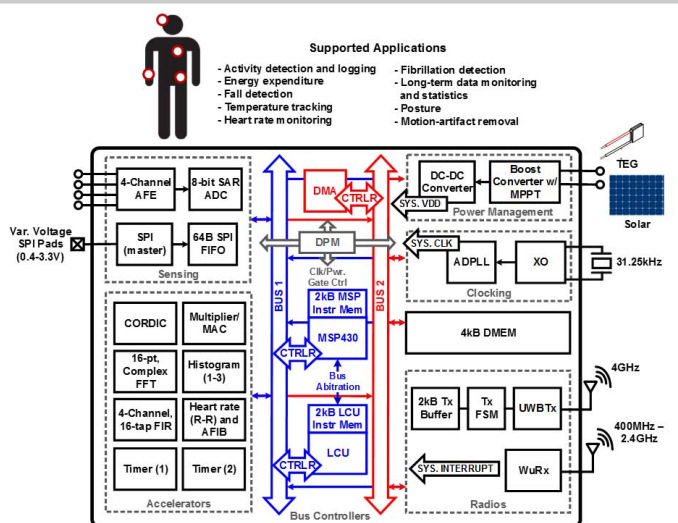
Supported Applications

- Activity detection and logging
- Energy expenditure
- Fall detection
- Temperature tracking
- Heart rate monitoring

- Fibrillation detection
- Long-term data monitoring and statistics
- Posture
- Motion-artifact removal

TEG

Solar

Var. Voltage SPI Pads (0.4-3.3V)

4-Channel AFE

8-bit SAR ADC

SPI (master)

64B SPI FIFO

Sensing

DMA

CTRLR

SYS. VDD

DC-DC Converter

Boost Converter w/ MPPT

Power Management

DPM

Clk/Pwr. Gate Ctrl

SYS. CLK

ADPLL

XO

31.25kHz

Clocking

BUS 1

BUS 2

2kB MSP Instr Mem

CTRLR

MSP430

Bus Abitration

2kB LCU Instr Mem

CTRLR

LCU

4kB DMEM

CORDIC

Multiplier/ MAC

16-pt, Complex FFT

Histogram (1-3)

4-Channel, 16-tap FIR

Heart rate (R-R) and AFIB

Timer (1)

Timer (2)

Accelerators

Bus Controllers

4GHz

2kB Tx Buffer

Tx FSM

UWBTx

400MHz – 2.4GHz

SYS. INTERRUPT

WuRx

Radios